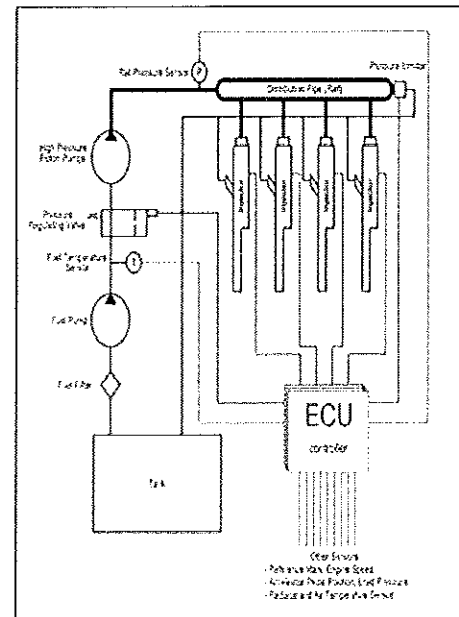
Rail Pressure Sensor
P
Pressure limiter
Distribution Pipe (Rail)
High Pressure Piston Pump
Injector
Injector
Injector
Injector
Pressure Regulating Valve
Fuel Temperature Sensor
T
Fuel Pump
Fuel Filter
Tank
ECU
controller
Other Sensors
- Reference Mark, Engine Speed
- Accelerator Pedal Position, Boost Pressure
- Air Sensor and Air Temperature Sensor